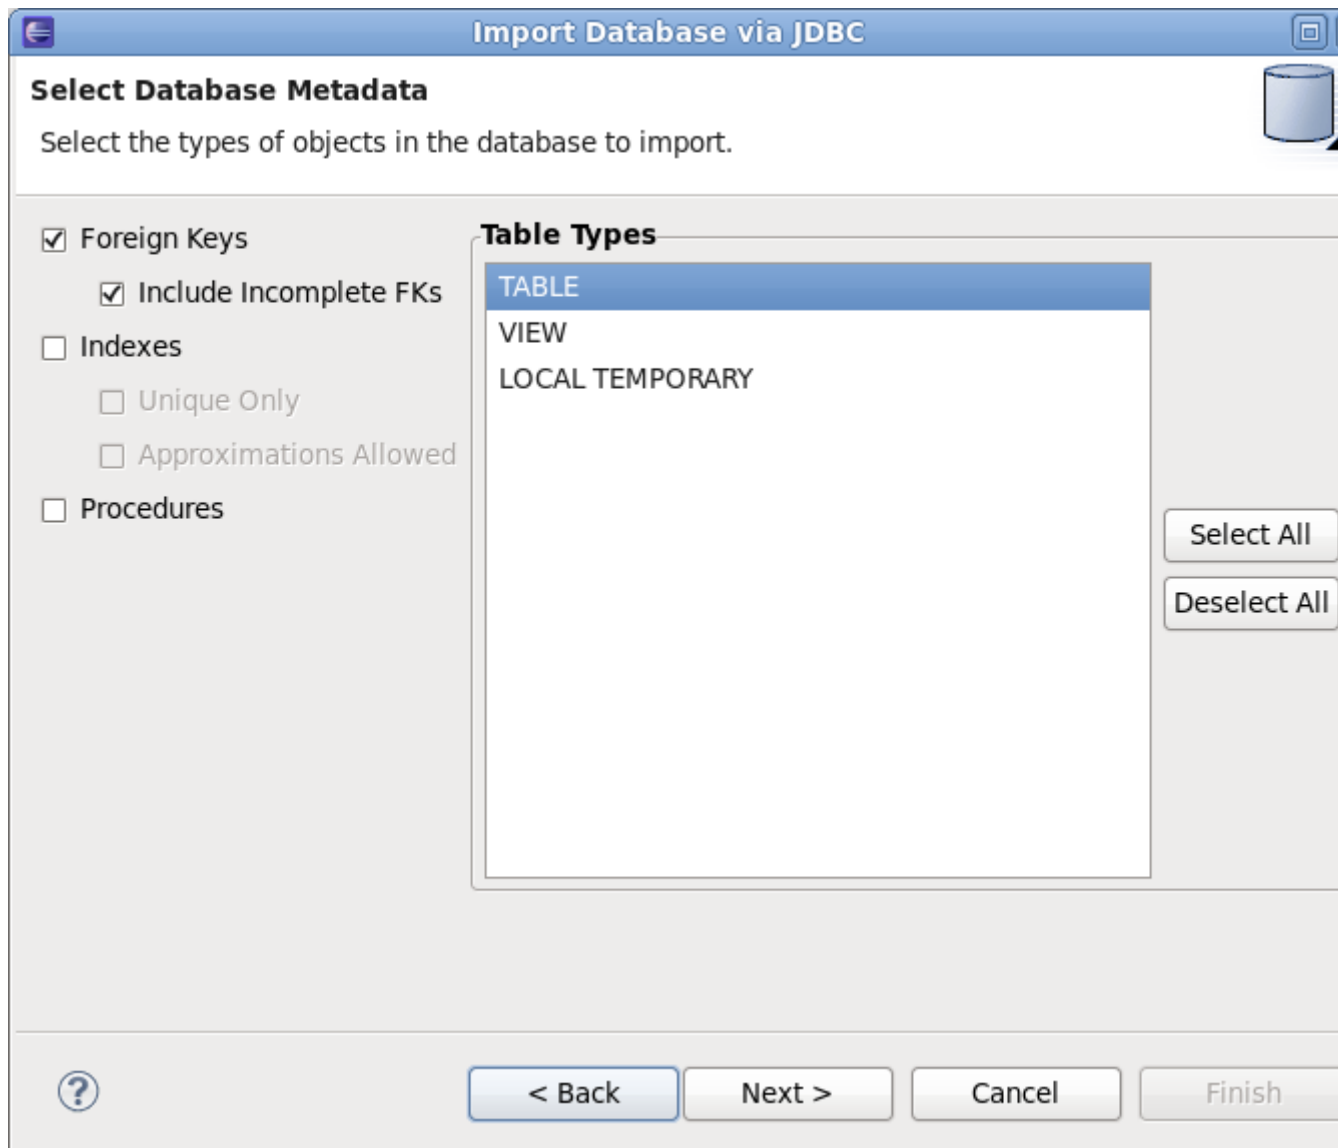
Import Database via JDBC

Select Database Metadata

Select the types of objects in the database to import.

Foreign Keys

Include Incomplete FKs

Indexes

Unique Only

Approximations Allowed

Procedures

Table Types

TABLE
VIEW
LOCAL TEMPORARY

Select All

Deselect All

< Back

Next >

Cancel

Finish